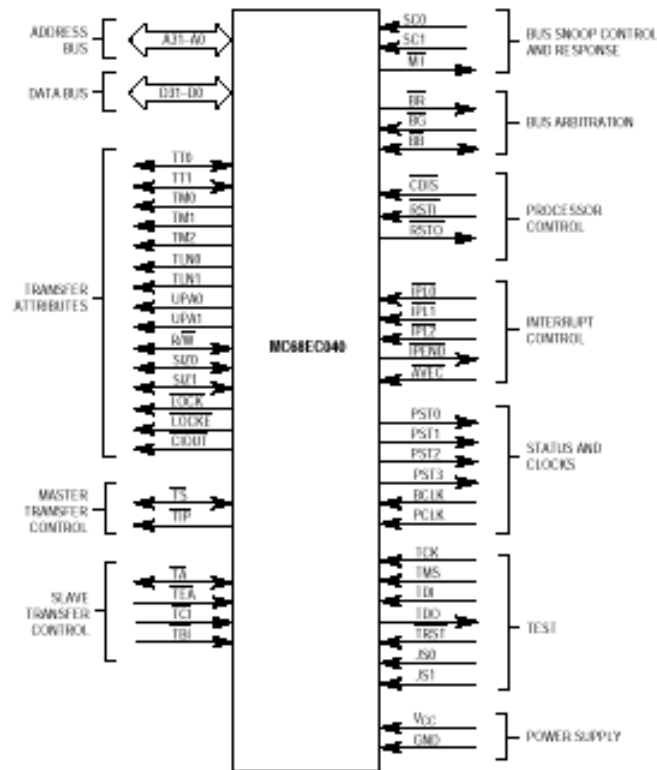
ADDRESS BUS
A31–A0
DATA BUS
D31–D0
TRANSFER ATTRIBUTES
TT0
TT1
TM0
TM1
TM2
TLN0
TLN1
UPA0
UPA1
R/$\overline{W}$
SIZ0
SIZ1
$\overline{LOCK}$
$\overline{LOCKE}$
$\overline{CIOUT}$
MASTER TRANSFER CONTROL
$\overline{TS}$
$\overline{TIP}$
SLAVE TRANSFER CONTROL
$\overline{TA}$
$\overline{TEA}$
$\overline{TCI}$
$\overline{TBI}$
MC68EC040
SC0
SC1
$\overline{MI}$
BUS SNOOP CONTROL AND RESPONSE
$\overline{BR}$
$\overline{BG}$
$\overline{BB}$
BUS ARBITRATION
$\overline{CDIS}$
$\overline{RSTI}$
$\overline{RSTO}$
PROCESSOR CONTROL
$\overline{IPL0}$
$\overline{IPL1}$
$\overline{IPL2}$
$\overline{IPEND}$
$\overline{AVEC}$
INTERRUPT CONTROL
PST0
PST1
PST2
PST3
BCLK
PCLK
STATUS AND CLOCKS
TCK
TMS
TDI
TDO
$\overline{TRST}$
JS0
JS1
TEST
$V_{CC}$
GND
POWER SUPPLY